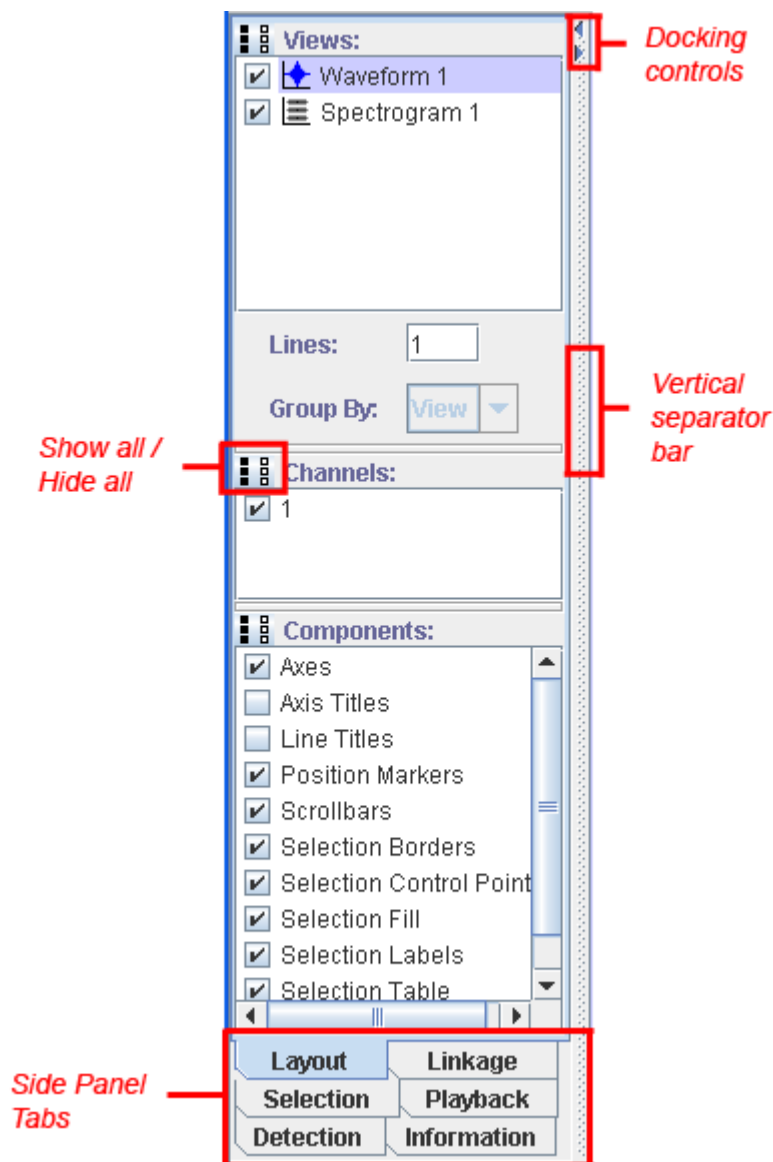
Views:
Waveform 1
Spectrogram 1

Docking controls

Lines: 1

Group By: View

Vertical separator bar

Show all / Hide all

Channels:
1

Components:
Axes
Axis Titles
Line Titles
Position Markers
Scrollbars
Selection Borders
Selection Control Point
Selection Fill
Selection Labels
Selection Table

Side Panel Tabs

Layout
Linkage
Selection
Playback
Detection
Information